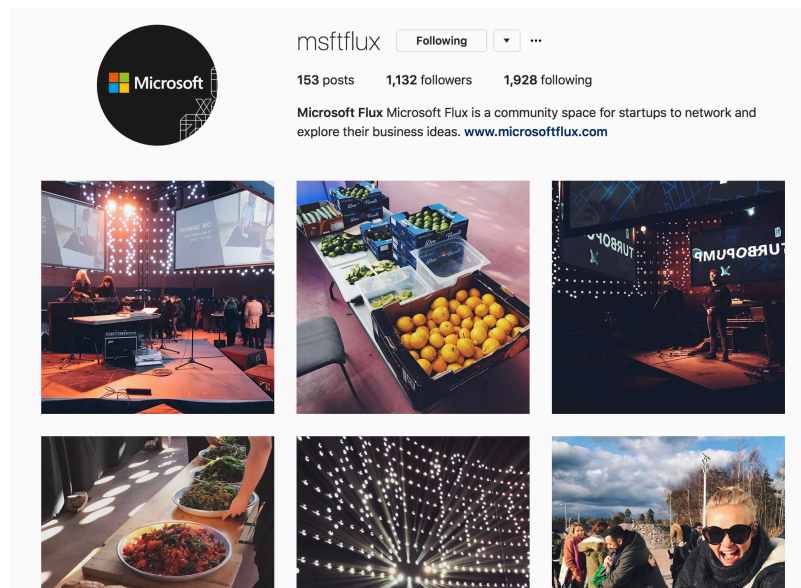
Microsoft

msftflux Following ▾ ···

153 posts 1,132 followers 1,928 following

Microsoft Flux Microsoft Flux is a community space for startups to network and explore their business ideas. www.microsoftflux.com

TURBOPUMP TURBOPUMP